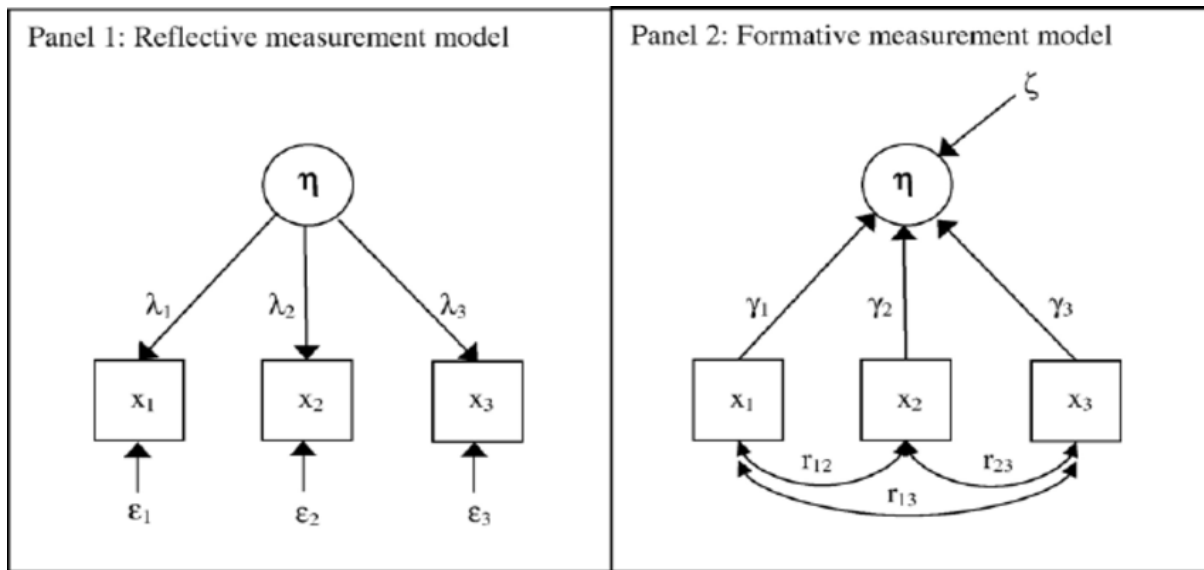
Panel 1: Reflective measurement model

$\eta$

$\lambda_1$ $\lambda_2$ $\lambda_3$

$x_1$ $x_2$ $x_3$

$\varepsilon_1$ $\varepsilon_2$ $\varepsilon_3$

Panel 2: Formative measurement model

$\zeta$

$\eta$

$\gamma_1$ $\gamma_2$ $\gamma_3$

$x_1$ $x_2$ $x_3$

$r_{12}$ $r_{23}$

$r_{13}$